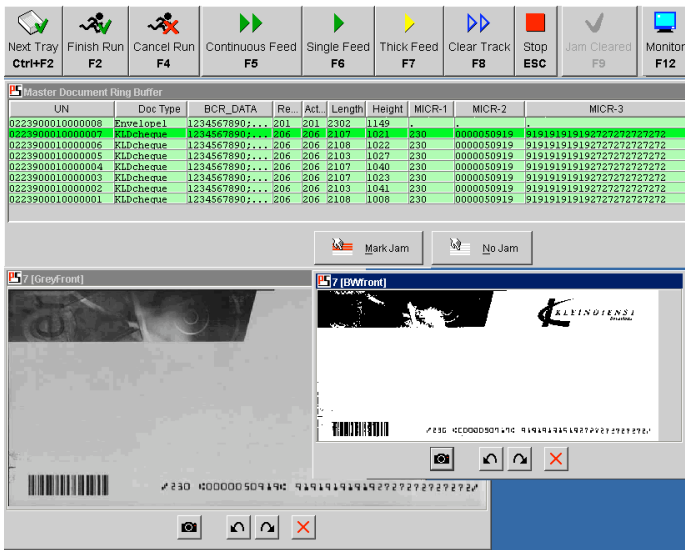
Next Tray
Ctrl+F2
Finish Run
F2
Cancel Run
F4
Continuous Feed
F5
Single Feed
F6
Thick Feed
F7
Clear Track
F8
Stop
ESC
Jam Cleared
F9
Monitor
F12

Master Document Ring Buffer

| UN | Doc Type | BCR_DATA | Re... | Act... | Length | Height | MICR-1 | MICR-2 | MICR-3 |
|---|---|---|---|---|---|---|---|---|---|
| 0223900010000008 | Envelope1 | 1234567890;... | 201 | 201 | 2302 | 1149 | . | . | . |
| 0223900010000007 | KLDcheque | 1234567890;... | 206 | 206 | 2107 | 1021 | 230 | 0000050919 | 919191919192727272727272 |
| 0223900010000006 | KLDcheque | 1234567890;... | 206 | 206 | 2108 | 1022 | 230 | 0000050919 | 919191919192727272727272 |
| 0223900010000005 | KLDcheque | 1234567890;... | 206 | 206 | 2103 | 1027 | 230 | 0000050919 | 919191919192727272727272 |
| 0223900010000004 | KLDcheque | 1234567890;... | 206 | 206 | 2107 | 1040 | 230 | 0000050919 | 919191919192727272727272 |
| 0223900010000003 | KLDcheque | 1234567890;... | 206 | 206 | 2107 | 1023 | 230 | 0000050919 | 919191919192727272727272 |
| 0223900010000002 | KLDcheque | 1234567890;... | 206 | 206 | 2103 | 1041 | 230 | 0000050919 | 919191919192727272727272 |
| 0223900010000001 | KLDcheque | 1234567890;... | 206 | 206 | 2108 | 1008 | 230 | 0000050919 | 919191919192727272727272 |

Mark Jam
No Jam

7 [GreyFront]
⑆230 ⑆0000050919⑈ 919191919192727272727272⑈

7 [BWfront]
KLEINDIENST
⑆230 ⑆0000050919⑈ 919191919192727272727272⑈